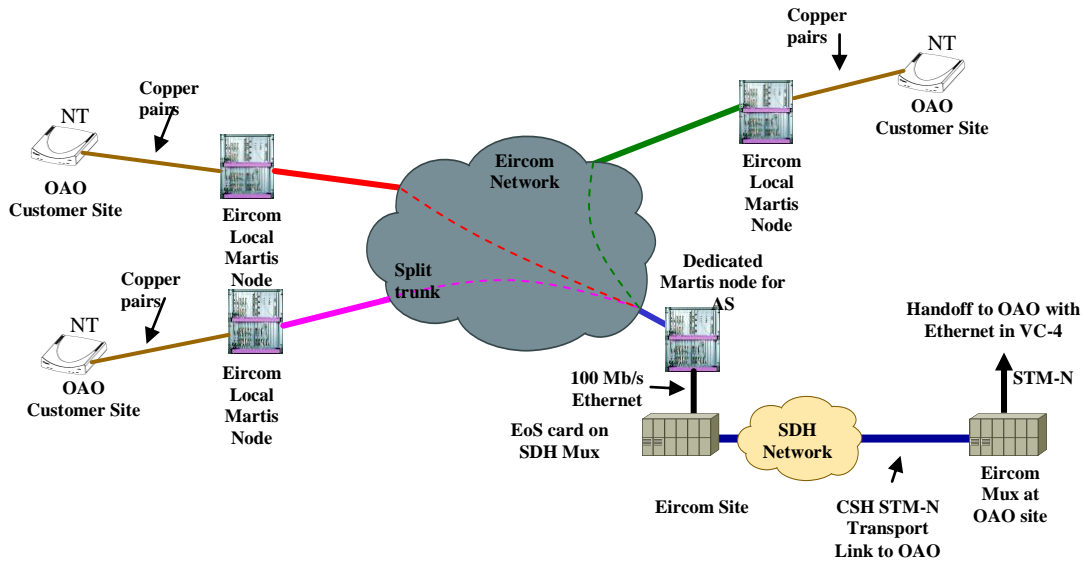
Copper pairs

NT

OAO Customer Site

Eircom Local Martis Node

Copper pairs

NT

OAO Customer Site

Eircom Local Martis Node

Eircom Network

Split trunk

Copper pairs

NT

OAO Customer Site

Eircom Local Martis Node

Dedicated Martis node for AS

Handoff to OAO with Ethernet in VC-4

100 Mb/s Ethernet

STM-N

EoS card on SDH Mux

SDH Network

Eircom Site

CSH STM-N Transport Link to OAO

Eircom Mux at OAO site